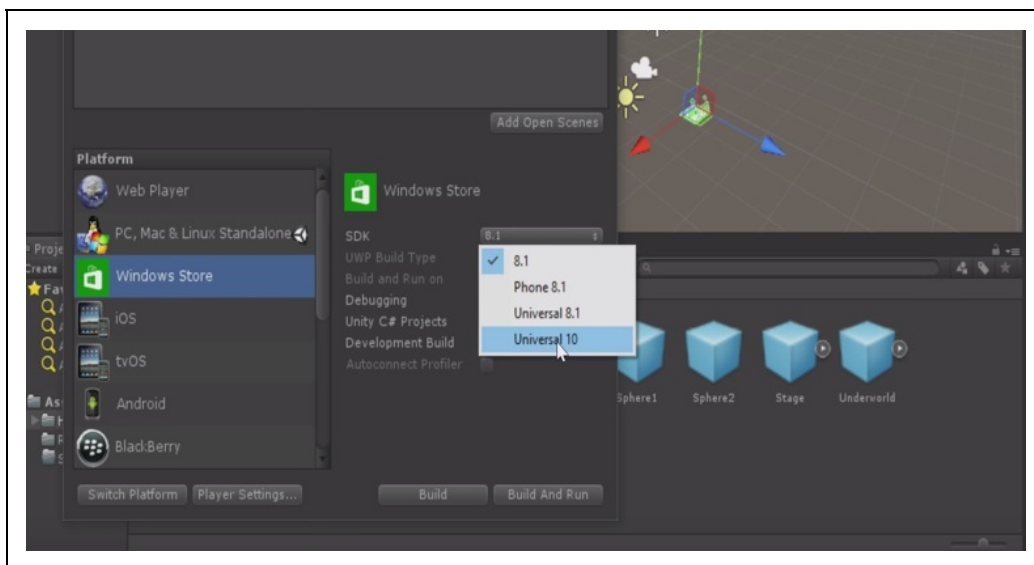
Add Open Scenes

Platform

Web Player

PC, Mac & Linux Standalone

Windows Store

iOS

tvOS

Android

BlackBerry

Windows Store

SDK 8.1

UWP Build Type

Build and Run on

Debugging

Unity C# Projects

Development Build

Autoconnect Profiler

8.1

Phone 8.1

Universal 8.1

Universal 10

Proje

Create

Fav

As

Sphere1

Sphere2

Stage

Underworld

Switch Platform

Player Settings...

Build

Build And Run